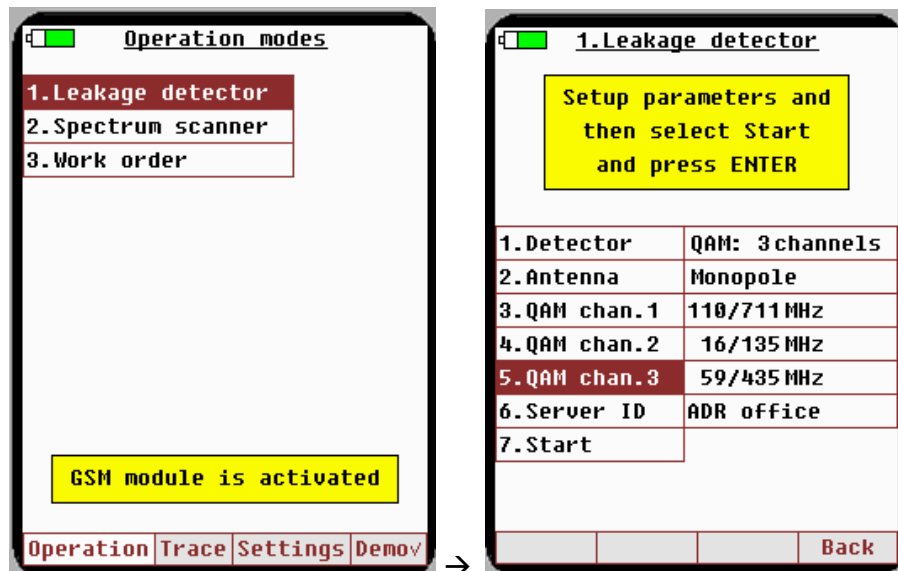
Operation modes

1.Leakage detector
2.Spectrum scanner
3.Work order

GSM module is activated

Operation | Trace | Settings | Demo√

→

1.Leakage detector

Setup parameters and then select Start and press ENTER

| 1.Detector | QAM: 3 channels |
|---|---|
| 2.Antenna | Monopole |
| 3.QAM chan.1 | 110/711 MHz |
| 4.QAM chan.2 | 16/135 MHz |
| 5.QAM chan.3 | 59/435 MHz |
| 6.Server ID | ADR office |
| 7.Start | |

Back